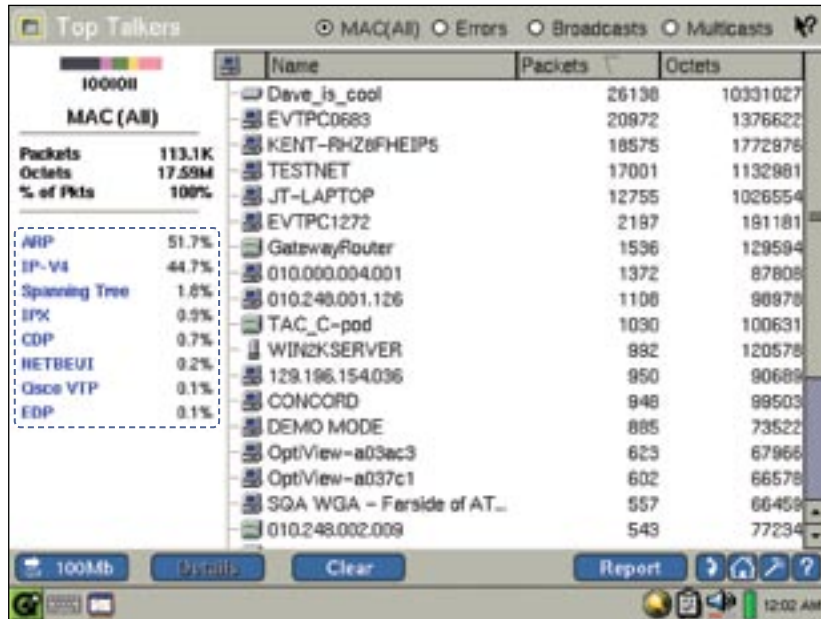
Top Talkers
MAC(All) Errors Broadcasts Multicasts

1000011
MAC (All)

Packets 113.1K
Octets 17.59M
% of Pkts 100%

ARP 51.7%
IP-V4 44.7%
Spanning Tree 1.6%
IPX 0.9%
CDP 0.7%
NETBEUI 0.2%
Cisco VTP 0.1%
EDP 0.1%

| Name | Packets | Octets |
|---|---|---|
| Dave_is_cool | 26138 | 10331027 |
| EVTPC0683 | 20972 | 1376622 |
| KENT-RHZ8FHEIP5 | 18575 | 1772976 |
| TESTNET | 17001 | 1132981 |
| JT-LAPTOP | 12755 | 1026554 |
| EVTPC1272 | 2187 | 181181 |
| GatewayRouter | 1536 | 129594 |
| 010.000.004.001 | 1372 | 87808 |
| 010.248.001.126 | 1108 | 98978 |
| TAC_C-pod | 1030 | 100631 |
| WIN2KSERVER | 992 | 120578 |
| 129.196.154.036 | 950 | 90689 |
| CONCORD | 948 | 99503 |
| DEMO MODE | 885 | 73522 |
| OptiView-a03ac3 | 623 | 67966 |
| OptiView-a037c1 | 602 | 66578 |
| SQA WGA - Farside of AT... | 557 | 66459 |
| 010.248.002.009 | 543 | 77234 |

100Mb Details Clear Report ?
12:02 AM